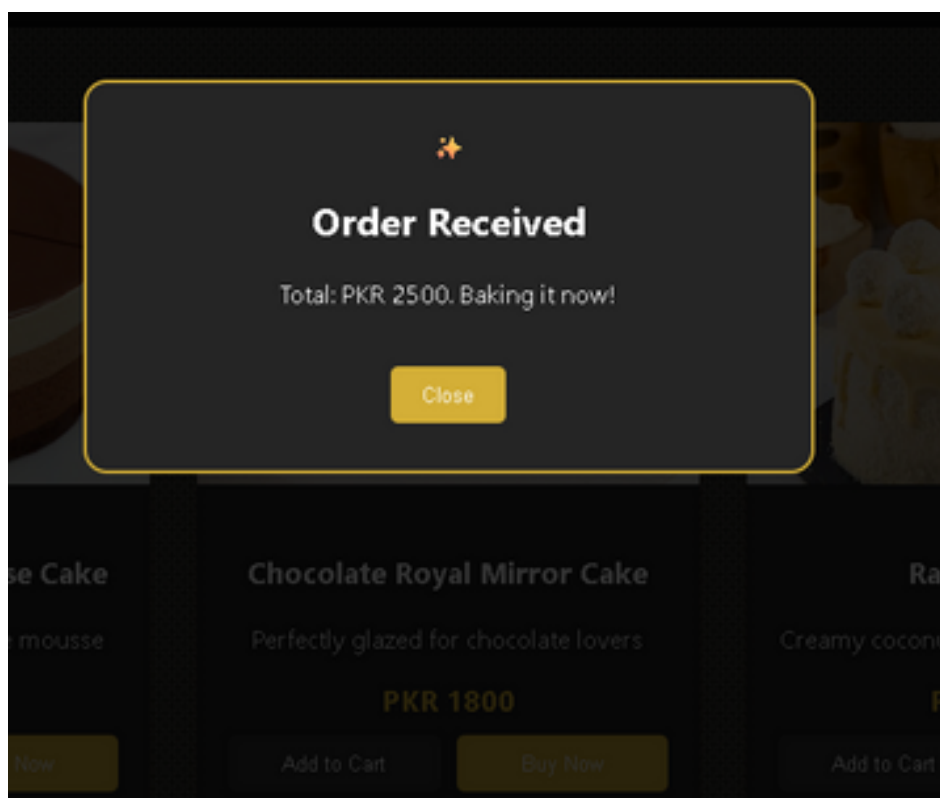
✨

Order Received

Total: PKR 2500. Baking it now!

Close

se Cake

mousse

Now

Chocolate Royal Mirror Cake

Perfectly glazed for chocolate lovers

PKR 1800

Add to Cart

Buy Now

Ra

Creamy cocon

Add to Cart